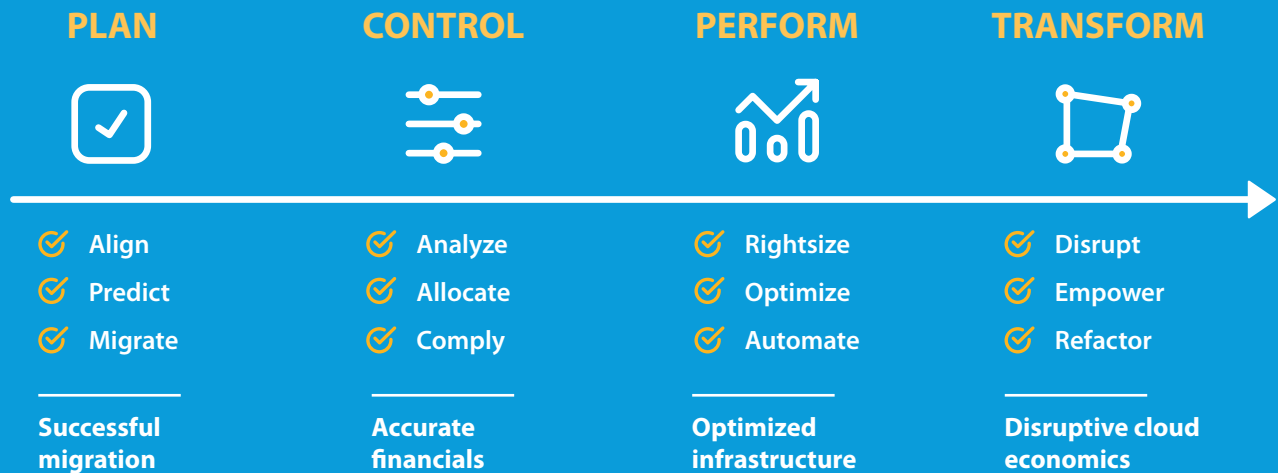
PLAN

Align
Predict
Migrate

Successful migration

CONTROL

Analyze
Allocate
Comply

Accurate financials

PERFORM

Rightsize
Optimize
Automate

Optimized infrastructure

TRANSFORM

Disrupt
Empower
Refactor

Disruptive cloud economics